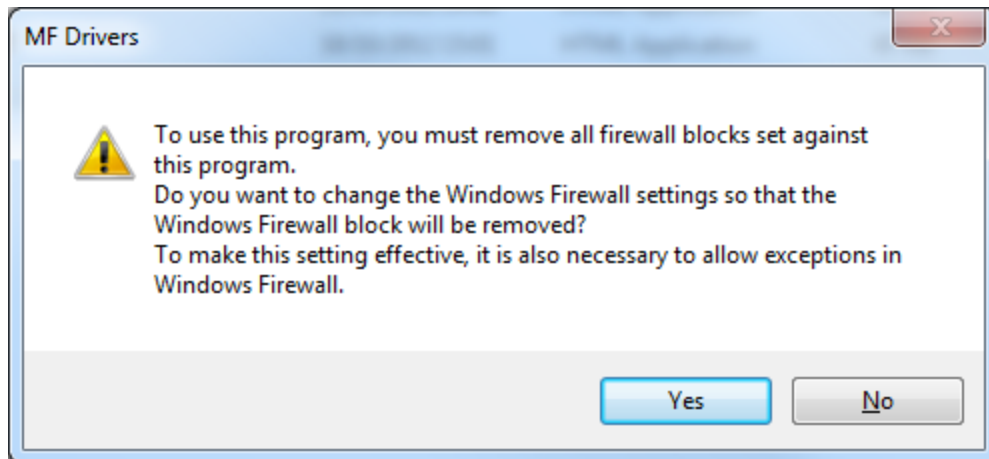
MF Drivers

To use this program, you must remove all firewall blocks set against this program.
Do you want to change the Windows Firewall settings so that the Windows Firewall block will be removed?
To make this setting effective, it is also necessary to allow exceptions in Windows Firewall.

Yes
No